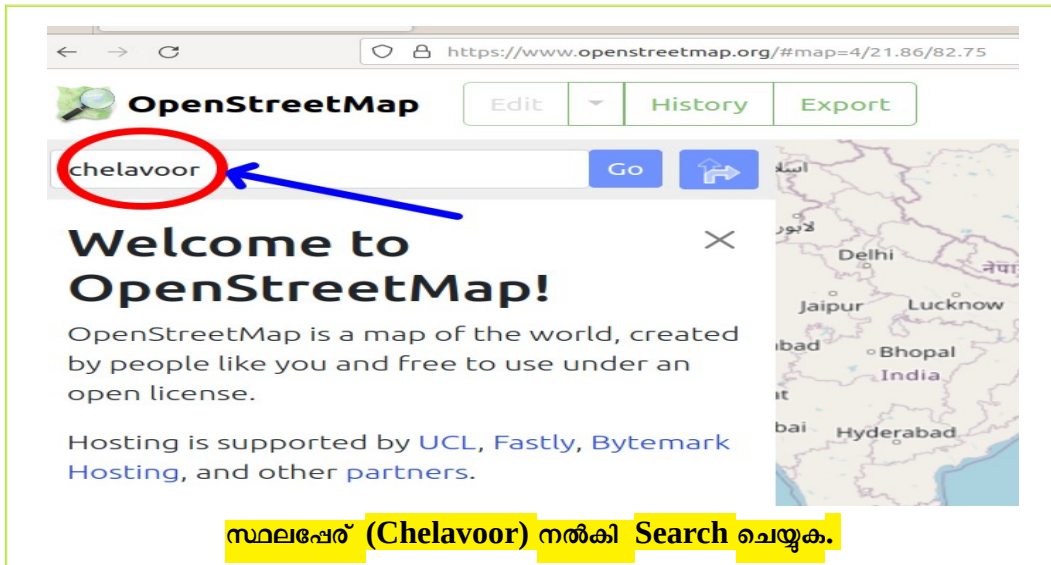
https://www.openstreetmap.org/#map=4/21.86/82.75

OpenStreetMap

Edit History Export

chelavoor Go

Welcome to OpenStreetMap!

OpenStreetMap is a map of the world, created by people like you and free to use under an open license.

Hosting is supported by UCL, Fastly, Bytemark Hosting, and other partners.

اسلا
لاہور
Delhi
नेपा
Jaipur
Lucknow
ibad
Bhopal
India
ıt
bai
Hyderabad

സ്ഥലപ്പേര് (Chelavoor) നൽകി Search ചെയ്യുക.